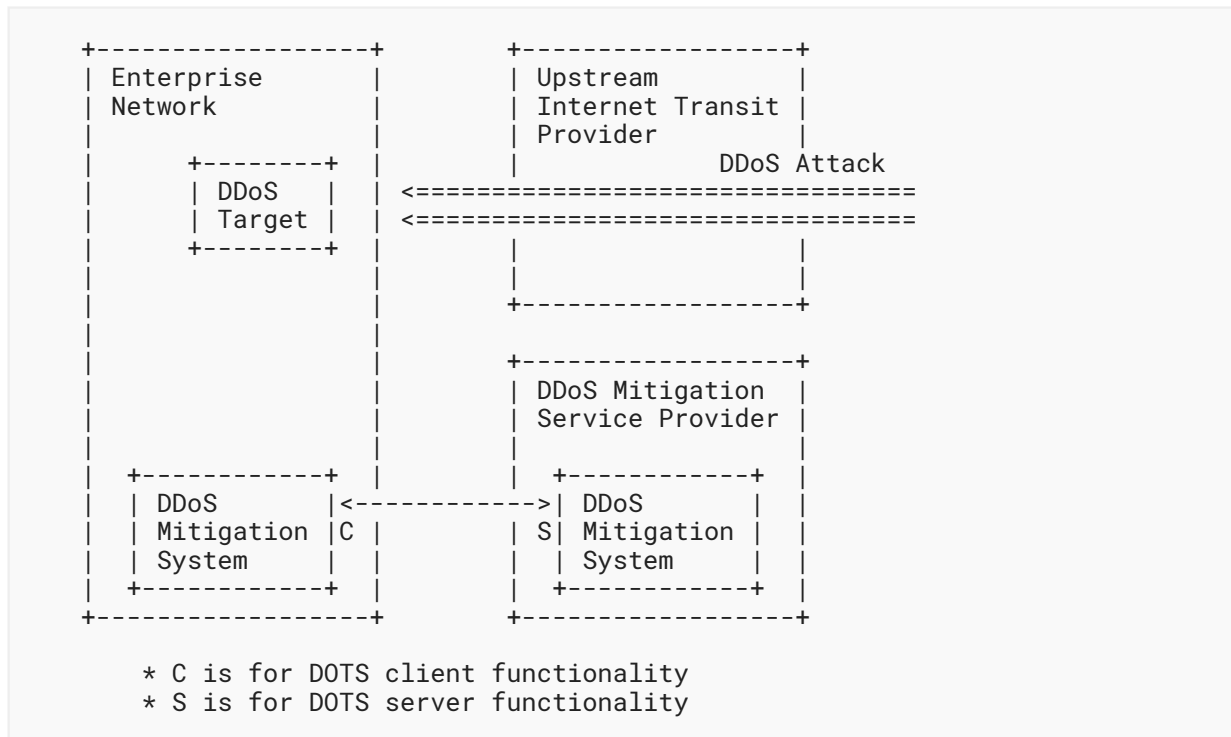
Enterprise Network

DDoS Target

Upstream Internet Transit Provider

DDoS Attack

DDoS Mitigation Service Provider

DDoS Mitigation System

C

S

DDoS Mitigation System

* C is for DOTS client functionality
* S is for DOTS server functionality